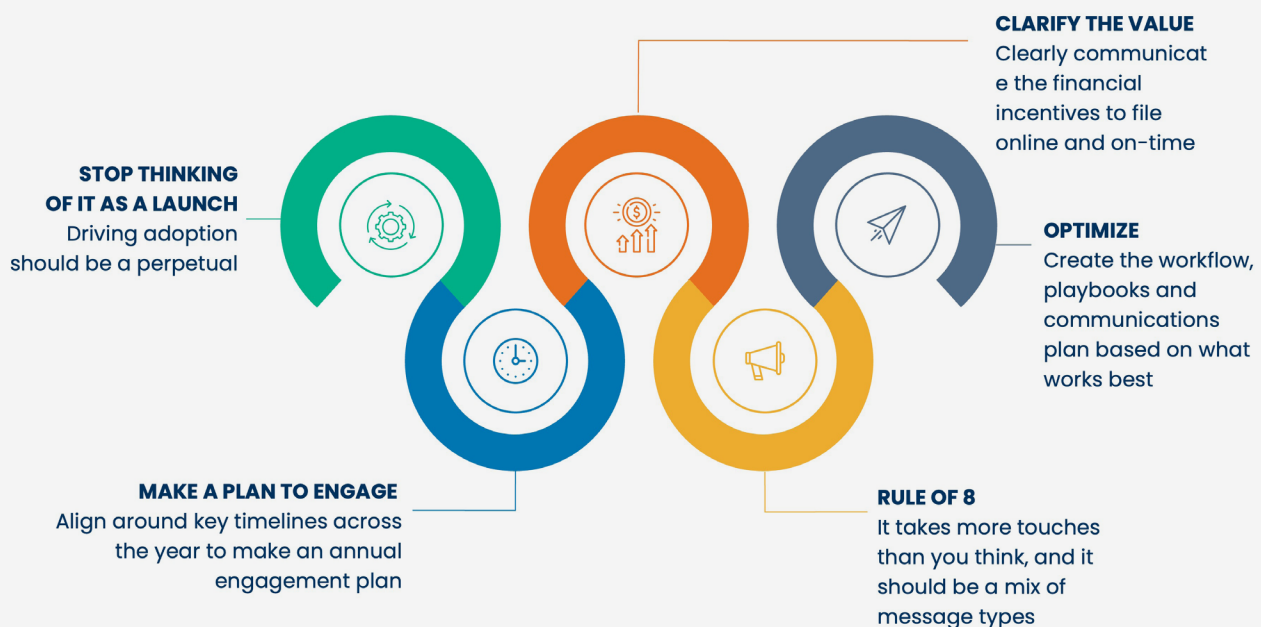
STOP THINKING OF IT AS A LAUNCH
Driving adoption should be a perpetual

CLARIFY THE VALUE
Clearly communicat e the financial incentives to file online and on-time

OPTIMIZE
Create the workflow, playbooks and communications plan based on what works best

MAKE A PLAN TO ENGAGE
Align around key timelines across the year to make an annual engagement plan

RULE OF 8
It takes more touches than you think, and it should be a mix of message types